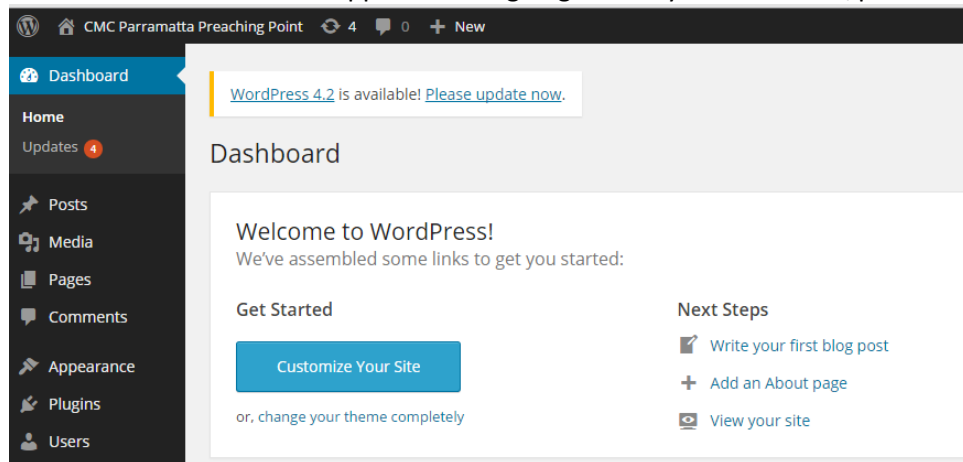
CMC Parramatta Preaching Point 4 0 New

Dashboard

Home
Updates 4

Posts
Media
Pages
Comments
Appearance
Plugins
Users

WordPress 4.2 is available! Please update now.

Dashboard

Welcome to WordPress!
We've assembled some links to get you started:

Get Started

Customize Your Site

or, change your theme completely

Next Steps

Write your first blog post
Add an About page
View your site